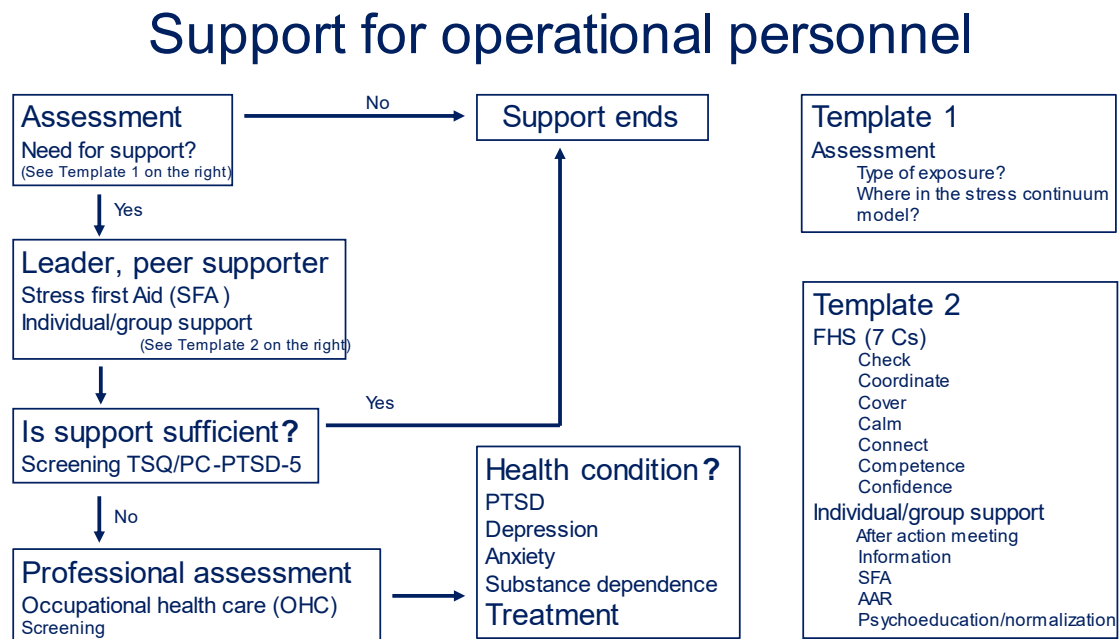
Support for operational personnel

Assessment
Need for support?
(See Template 1 on the right)

No

Support ends

Yes

Leader, peer supporter
Stress first Aid (SFA )
Individual/group support
(See Template 2 on the right)

Is support sufficient?
Screening TSQ/PC-PTSD-5

Yes

No

Health condition?
PTSD
Depression
Anxiety
Substance dependence
Treatment

Professional assessment
Occupational health care (OHC)
Screening

Template 1
Assessment
Type of exposure?
Where in the stress continuum model?

Template 2
FHS (7 Cs)
Check
Coordinate
Cover
Calm
Connect
Competence
Confidence
Individual/group support
After action meeting
Information
SFA
AAR
Psychoeducation/normalization